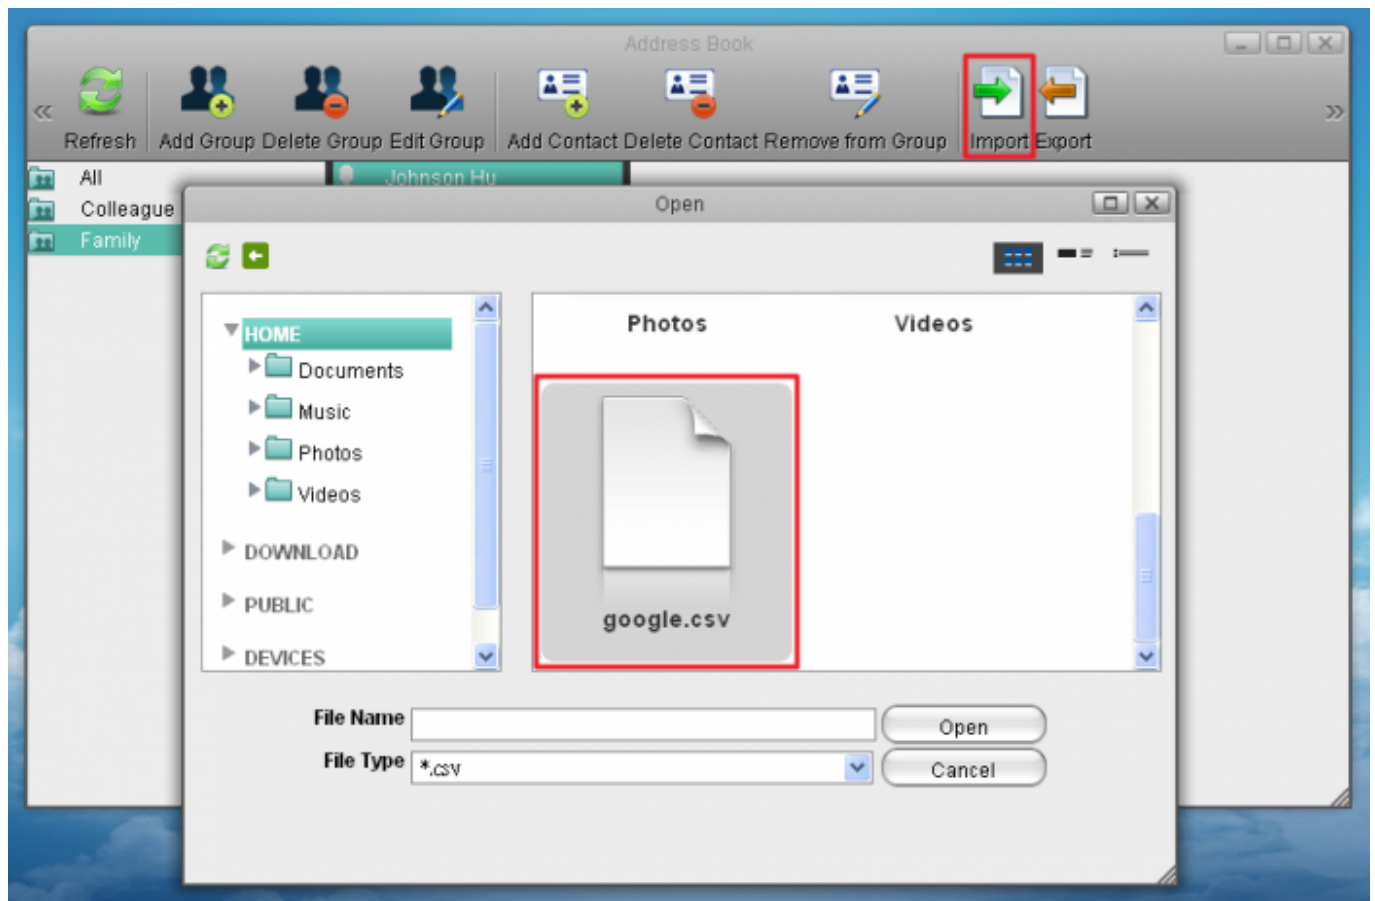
Address Book

Refresh Add Group Delete Group Edit Group Add Contact Delete Contact Remove from Group Import Export

All
Colleague
Family

Johnson Hu

Open

HOME
Documents
Music
Photos
Videos
DOWNLOAD
PUBLIC
DEVICES

Photos Videos

google.csv

File Name
File Type *.csv

Open
Cancel